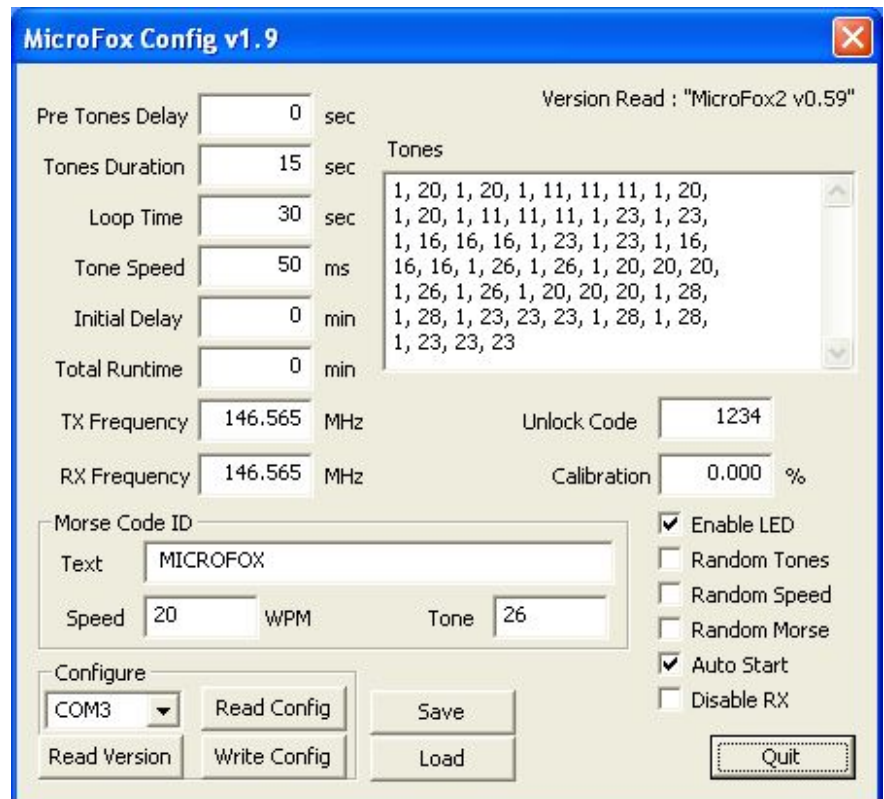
MicroFox Config v1.9

Version Read : "MicroFox2 v0.59"

Pre Tones Delay 0 sec

Tones Duration 15 sec

Loop Time 30 sec

Tone Speed 50 ms

Initial Delay 0 min

Total Runtime 0 min

TX Frequency 146.565 MHz

RX Frequency 146.565 MHz

Tones

1, 20, 1, 20, 1, 11, 11, 11, 1, 20, 1, 20, 1, 11, 11, 11, 1, 23, 1, 23, 1, 16, 16, 16, 1, 23, 1, 23, 1, 16, 16, 16, 1, 26, 1, 26, 1, 20, 20, 20, 1, 26, 1, 26, 1, 20, 20, 20, 1, 28, 1, 28, 1, 23, 23, 23, 1, 28, 1, 28, 1, 23, 23, 23

Unlock Code 1234

Calibration 0.000 %

Morse Code ID

Text MICROFOX

Speed 20 WPM

Tone 26

Enable LED

Random Tones

Random Speed

Random Morse

Auto Start

Disable RX

Configure

COM3

Read Config

Read Version

Write Config

Save

Load

Quit